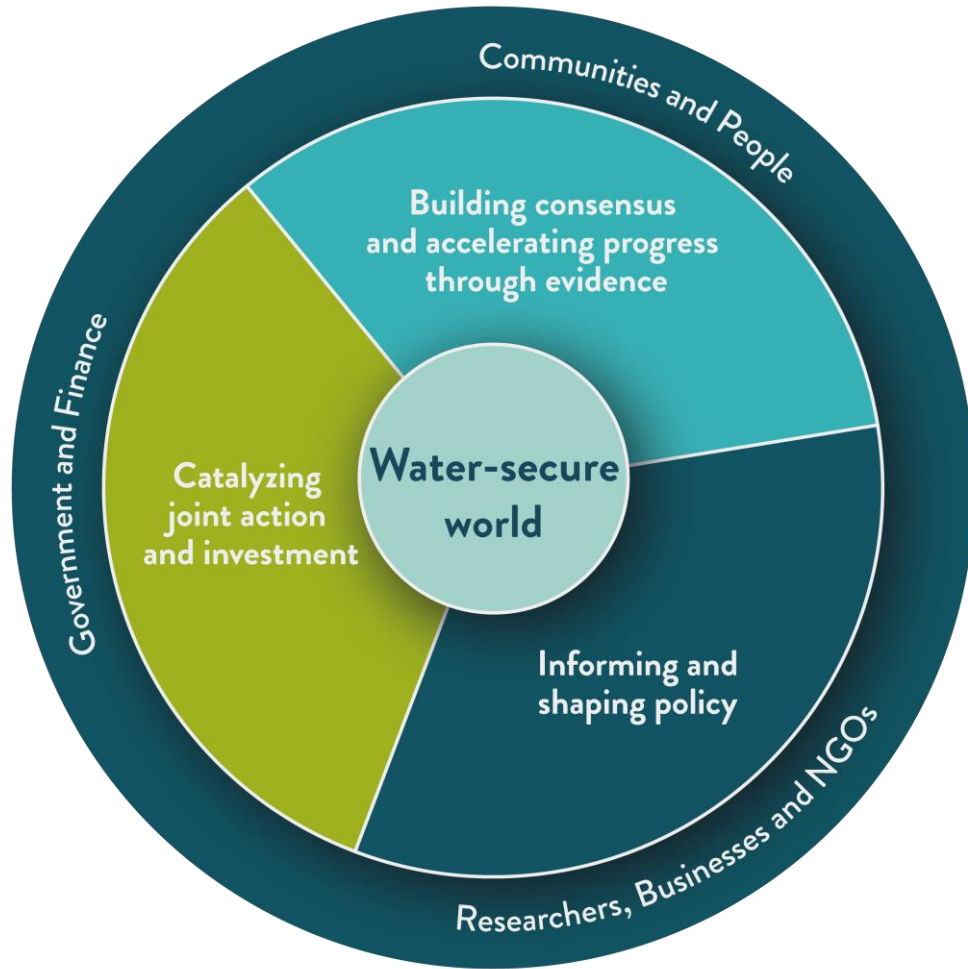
Communities and People

Building consensus and accelerating progress through evidence

Government and Finance

Catalyzing joint action and investment

Water-secure world

Informing and shaping policy

Researchers, Businesses and NGOs